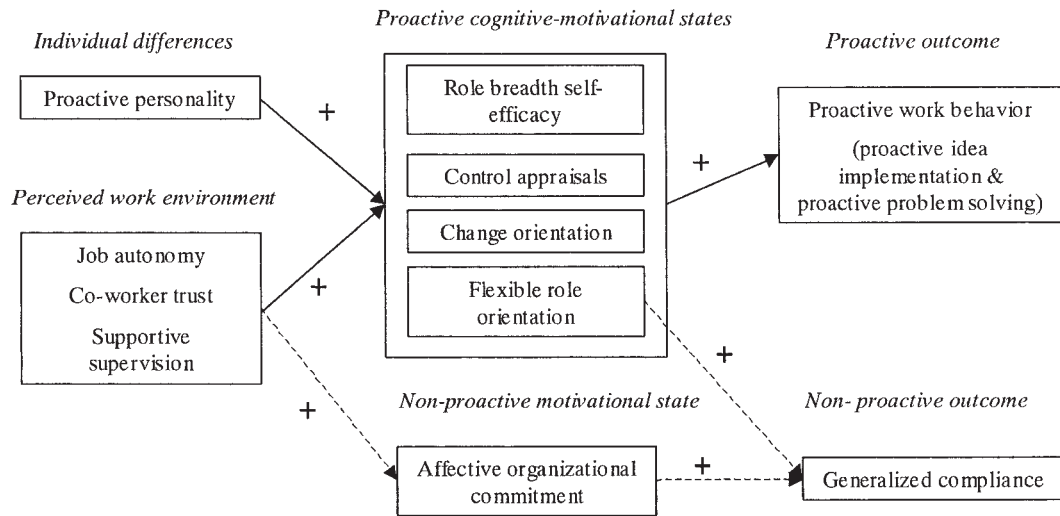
Proactive cognitive-motivational states

Individual differences

Proactive outcome

Proactive personality

+

Role breadth self-efficacy

Proactive work behavior

(proactive idea implementation & proactive problem solving)

+

Control appraisals

Perceived work environment

Change orientation

Job autonomy

Co-worker trust

Supportive supervision

+

Flexible role orientation

+

+

Non-proactive motivational state

Non- proactive outcome

Affective organizational commitment

+

Generalized compliance